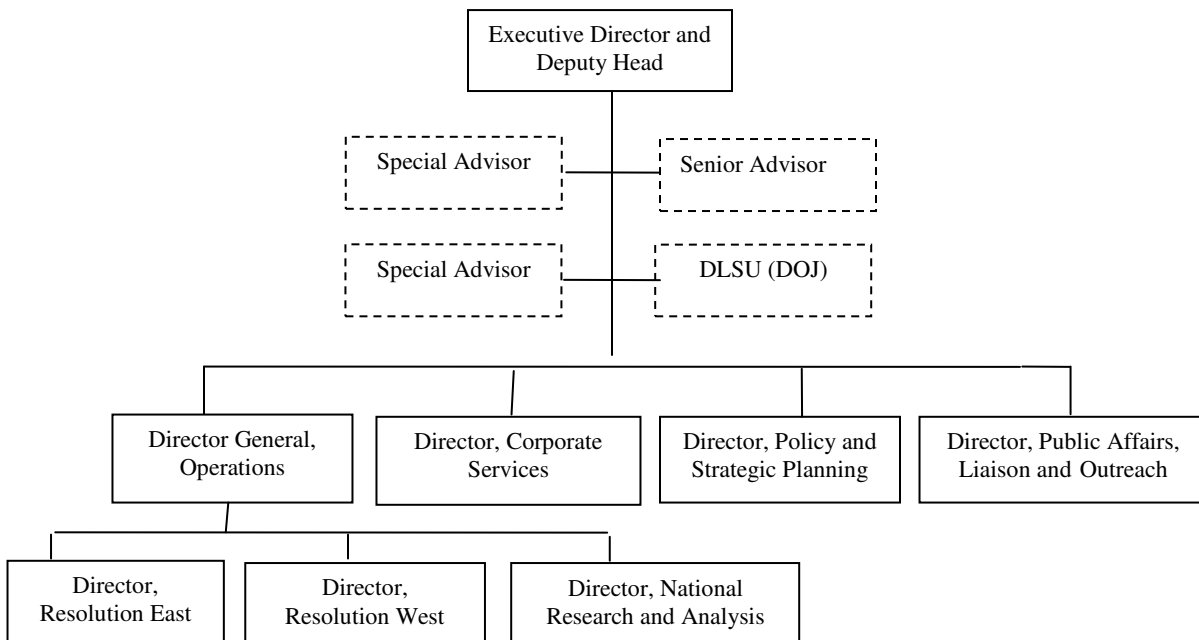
Executive Director and Deputy Head

Special Advisor

Senior Advisor

Special Advisor

DLSU (DOJ)

Director General, Operations

Director, Corporate Services

Director, Policy and Strategic Planning

Director, Public Affairs, Liaison and Outreach

Director, Resolution East

Director, Resolution West

Director, National Research and Analysis